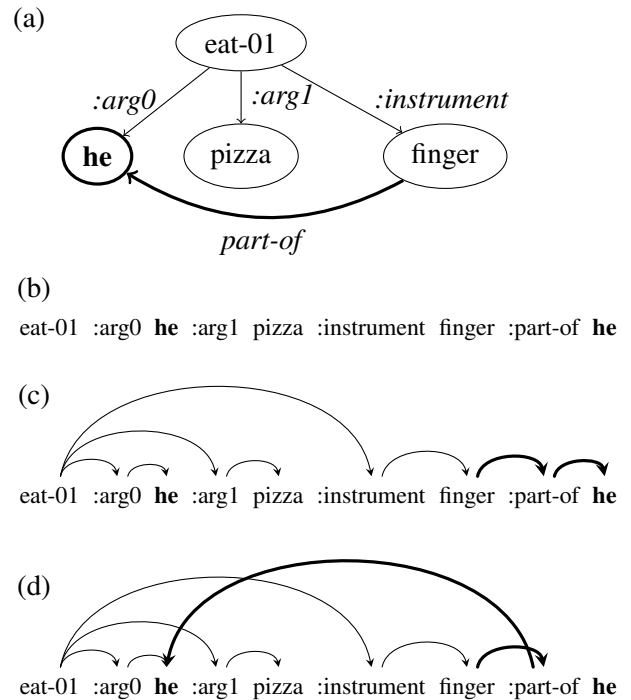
(a)

eat-01

:arg0 :arg1 :instrument

**he** pizza finger

part-of

(b)

eat-01 :arg0 **he** :arg1 pizza :instrument finger :part-of **he**

(c)

eat-01 :arg0 **he** :arg1 pizza :instrument finger :part-of **he**

(d)

eat-01 :arg0 **he** :arg1 pizza :instrument finger :part-of **he**